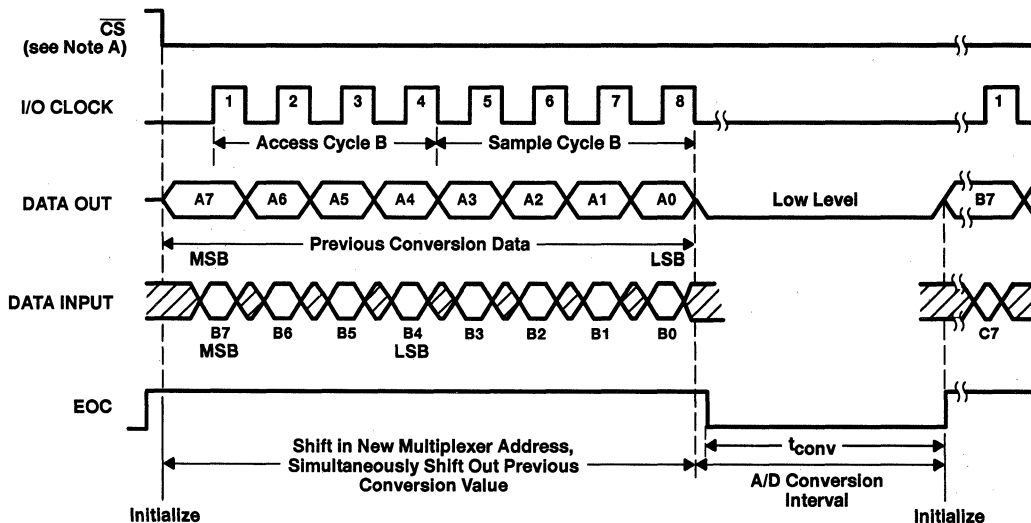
$\overline{CS}$
(see Note A)

I/O CLOCK

1 2 3 4 5 6 7 8

Access Cycle B

Sample Cycle B

1

DATA OUT

A7 A6 A5 A4 A3 A2 A1 A0

Low Level

B7

Previous Conversion Data

MSB

LSB

DATA INPUT

B7 B6 B5 B4 B3 B2 B1 B0

MSB

LSB

C7

EOC

Shift in New Multiplexer Address, Simultaneously Shift Out Previous Conversion Value

$t_{conv}$

A/D Conversion Interval

Initialize

Initialize